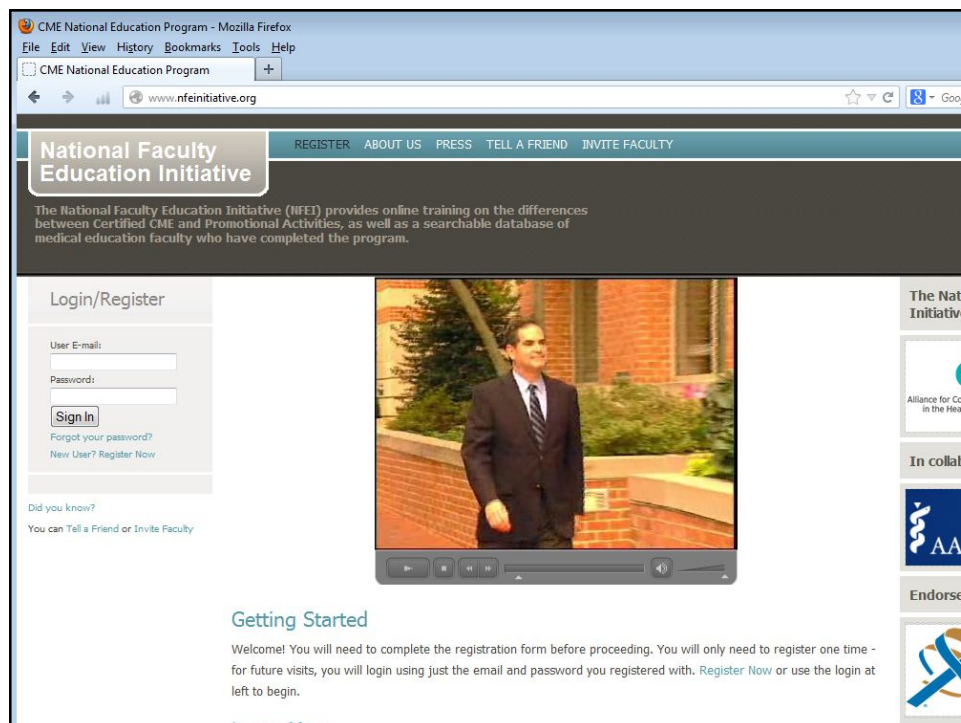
CME National Education Program - Mozilla Firefox
File Edit View History Bookmarks Tools Help
CME National Education Program
+
www.nfeinitiative.org
Goo

National Faculty Education Initiative
REGISTER ABOUT US PRESS TELL A FRIEND INVITE FACULTY

The National Faculty Education Initiative (NFEI) provides online training on the differences between Certified CME and Promotional Activities, as well as a searchable database of medical education faculty who have completed the program.

Login/Register
User E-mail:
Password:
Sign In
Forgot your password?
New User? Register Now

Did you know?
You can Tell a Friend or Invite Faculty

The Nat Initiativ

Alliance for Co in the Hea

In collab

AA

Endorse

Getting Started
Welcome! You will need to complete the registration form before proceeding. You will only need to register one time - for future visits, you will login using just the email and password you registered with. Register Now or use the login at left to begin.